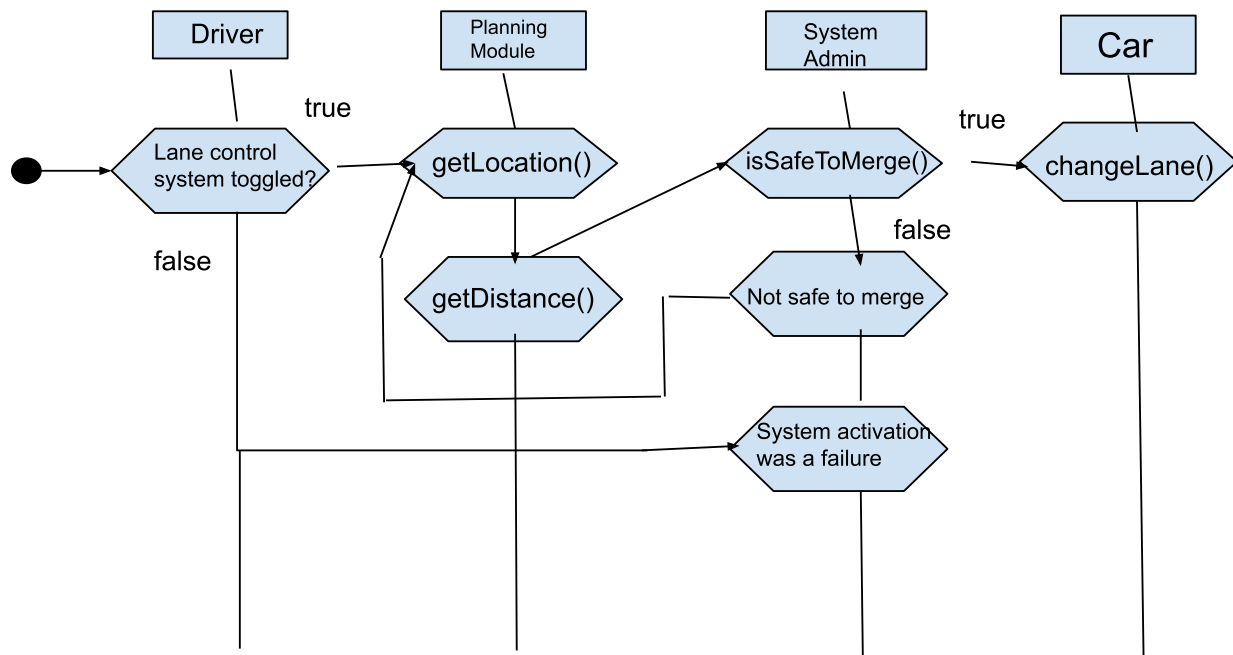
Driver

Planning Module

System Admin

Car

true

Lane control system toggled?

getLocation()

isSafeToMerge()

true

changeLane()

false

false

getDistance()

Not safe to merge

System activation was a failure